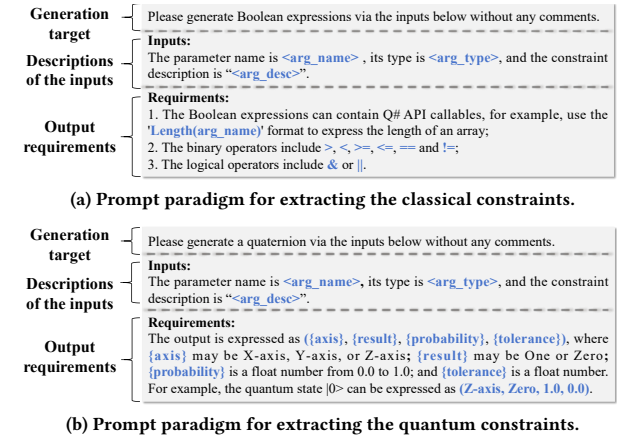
Generation target

Please generate Boolean expressions via the inputs below without any comments.

Descriptions of the inputs

Inputs:
The parameter name is <arg_name> , its type is <arg_type>, and the constraint description is "<arg_desc>".

Output requirements

Requirments:
1. The Boolean expressions can contain Q# API callables, for example, use the 'Length(arg_name)' format to express the length of an array;
2. The binary operators include >, <, >=, <=, == and !=;
3. The logical operators include & or ||.

(a) Prompt paradigm for extracting the classical constraints.

Generation target

Please generate a quaternion via the inputs below without any comments.

Descriptions of the inputs

Inputs:
The parameter name is <arg_name>, its type is <arg_type>, and the constraint description is "<arg_desc>".

Output requirements

Requirements:
The output is expressed as ({axis}, {result}, {probability}, {tolerance}), where {axis} may be X-axis, Y-axis, or Z-axis; {result} may be One or Zero; {probability} is a float number from 0.0 to 1.0; and {tolerance} is a float number. For example, the quantum state |0> can be expressed as (Z-axis, Zero, 1.0, 0.0).

(b) Prompt paradigm for extracting the quantum constraints.